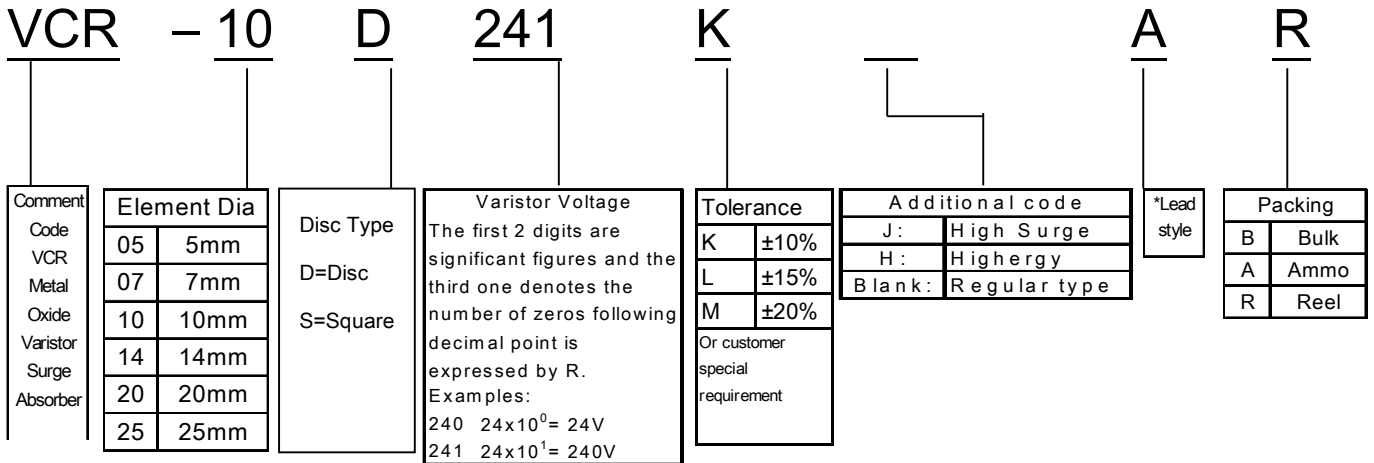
VCR – 10 D 241 K _ A R

Comment Code VCR Metal Oxide Varistor Surge Absorber

| Element Dia | |
|---|---|
| 05 | 5mm |
| 07 | 7mm |
| 10 | 10mm |
| 14 | 14mm |
| 20 | 20mm |
| 25 | 25mm |

Disc Type
D=Disc
S=Square

Varistor Voltage
The first 2 digits are significant figures and the third one denotes the number of zeros following decimal point is expressed by R.
Examples:
240 $24x10^0$= 24V
241 $24x10^1$= 240V

| Tolerance | |
|---|---|
| K | ±10% |
| L | ±15% |
| M | ±20% |

Or customer special requirement

| Additional code | |
|---|---|
| J: | High Surge |
| H: | Highergy |
| Blank: | Regular type |

*Lead style

| Packing | |
|---|---|
| B | Bulk |
| A | Ammo |
| R | Reel |